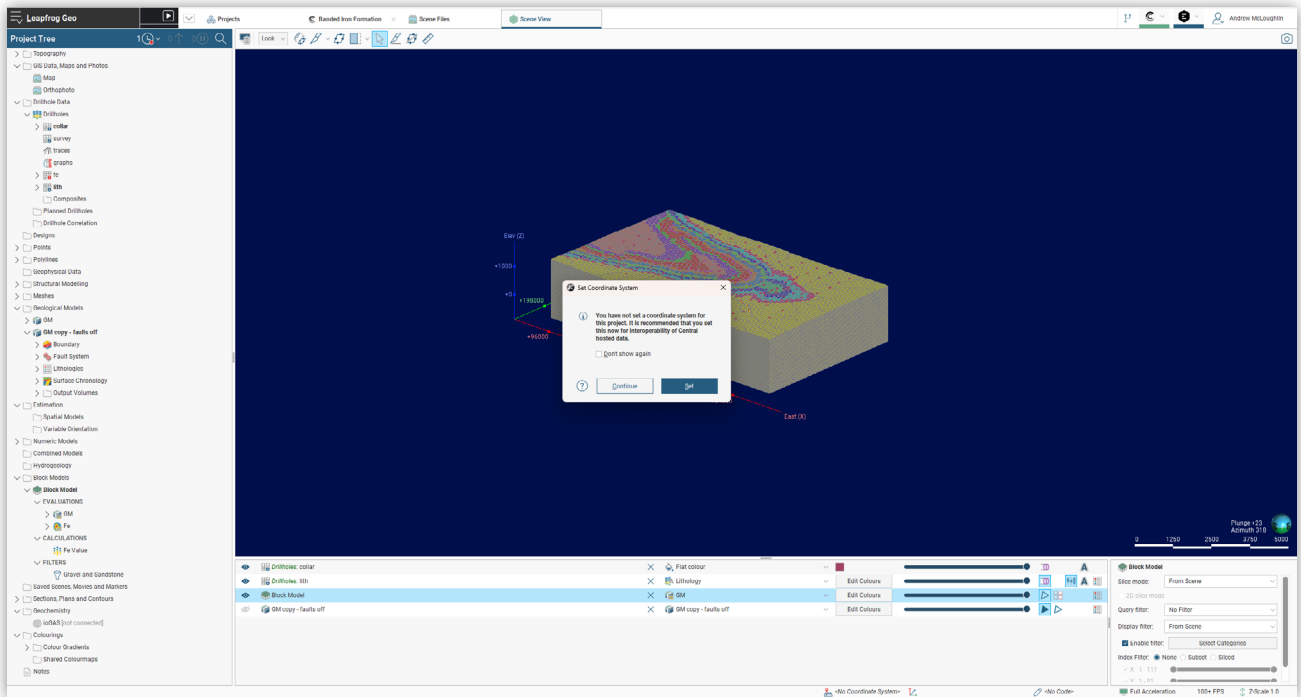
Leapfrog Geo

Projects | Banded Iron Formation | Scene Files | Scene View

Andrew McLoughlin

Project Tree

Look

Topography
GIS Data, Maps and Photos
Map
Orthophoto
Drillhole Data
Drillholes
collar
survey
traces
graphs
fe
lith
Composites
Planned Drillholes
Drillhole Correlation
Designs
Points
Polylines
Geophysical Data
Structural Modelling
Meshes
Geological Models
GM
GM copy - faults off
Boundary
Fault System
Lithologies
Surface Chronology
Output Volumes
Estimation
Spatial Models
Variable Orientation
Numeric Models
Combined Models
Hydrogeology
Block Models
Block Model
EVALUATIONS
GM
Fe
CALCULATIONS
Fe Value
FILTERS
Gravel and Sandstone
Saved Scenes, Movies and Markers
Sections, Plans and Contours
Geochemistry
ioGAS (not connected)
Colourings
Colour Gradients
Shared Colourmaps
Notes

Elev (Z)
+1000
+0
+198000
+96000
East (X)

Set Coordinate System
You have not set a coordinate system for this project. It is recommended that you set this now for interoperability of Central hosted data.
Don't show again
Continue
Set

Plunge +23
Azimuth 319
0 1250 2500 3750 5000

Drillholes: collar | Flat colour
Drillholes: lith | Lithology | Edit Colours
Block Model | GM | Edit Colours
GM copy - faults off | GM copy - faults off | Edit Colours

Block Model
Slice mode: From Scene
2D slice mode
Query filter: No Filter
Display filter: From Scene
Enable filter: Select Categories
Index Filter: None Subset Sliced

<No Coordinate System> <No Code> Full Acceleration 100+ FPS Z-Scale 1.0